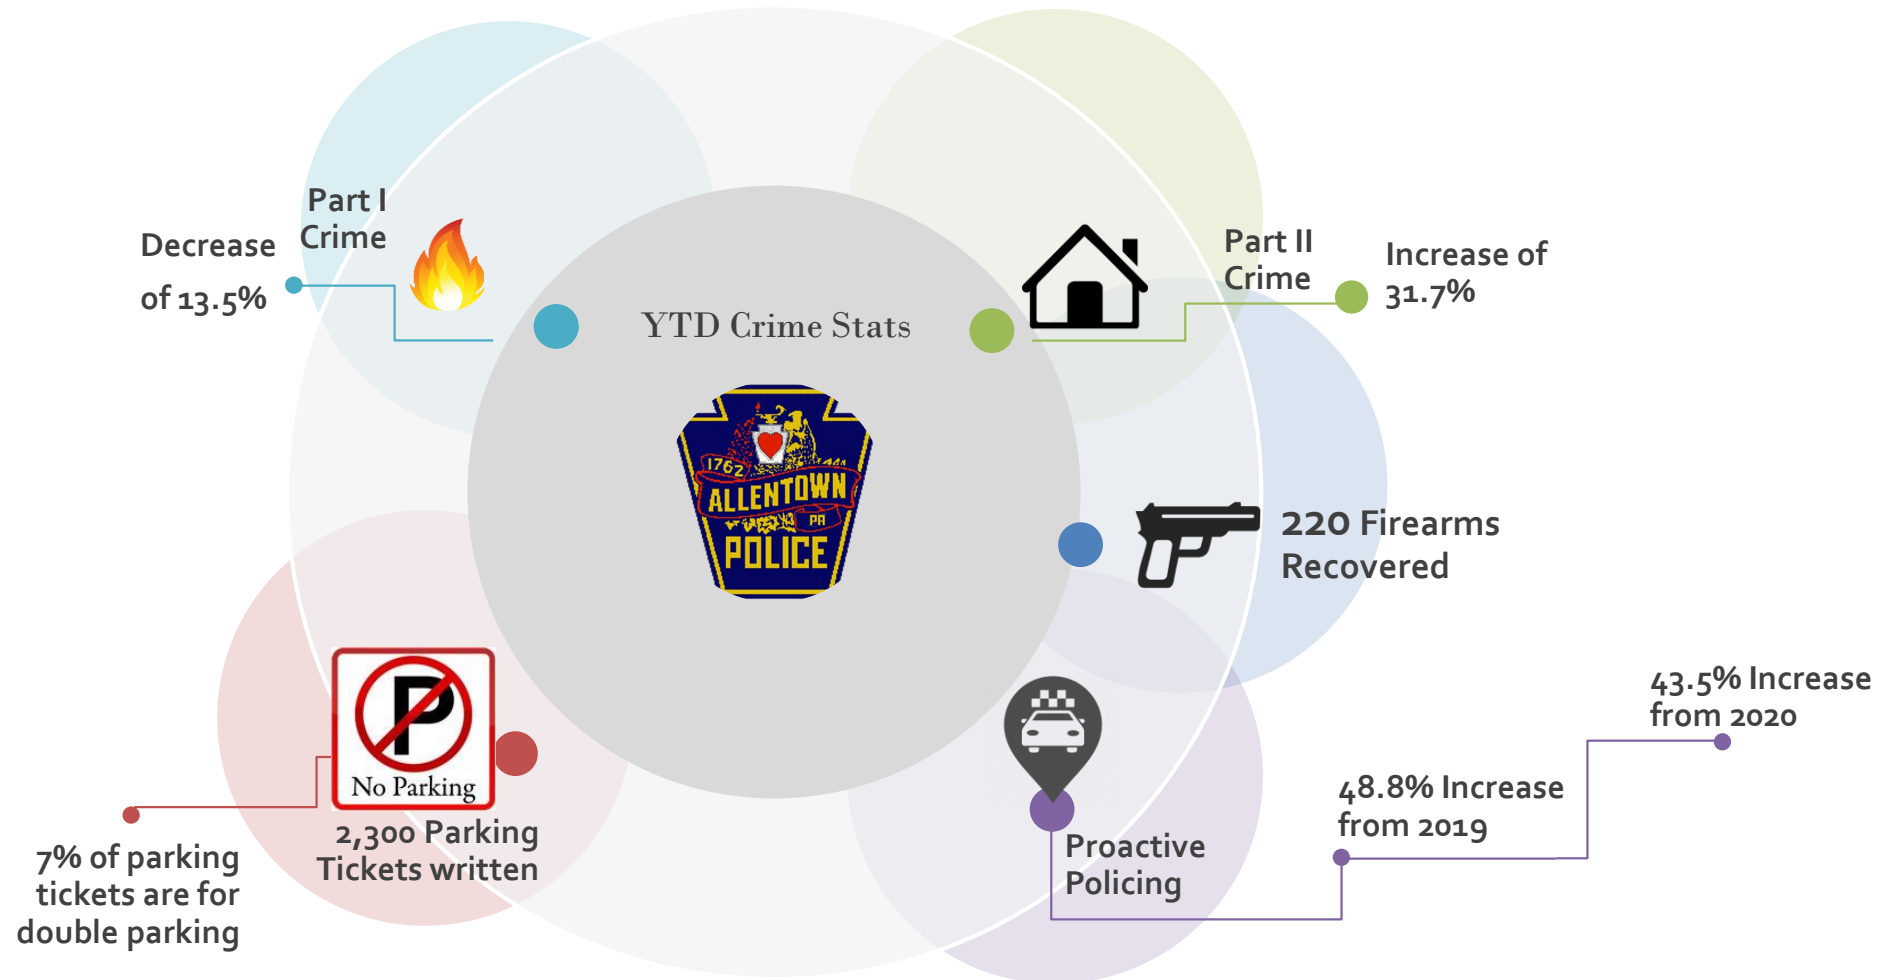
Part I Crime

Decrease of 13.5%

YTD Crime Stats

1762 ALLENTOWN PA POLICE

Part II Crime

Increase of 31.7%

220 Firearms Recovered

No Parking

2,300 Parking Tickets written

7% of parking tickets are for double parking

Proactive Policing

48.8% Increase from 2019

43.5% Increase from 2020